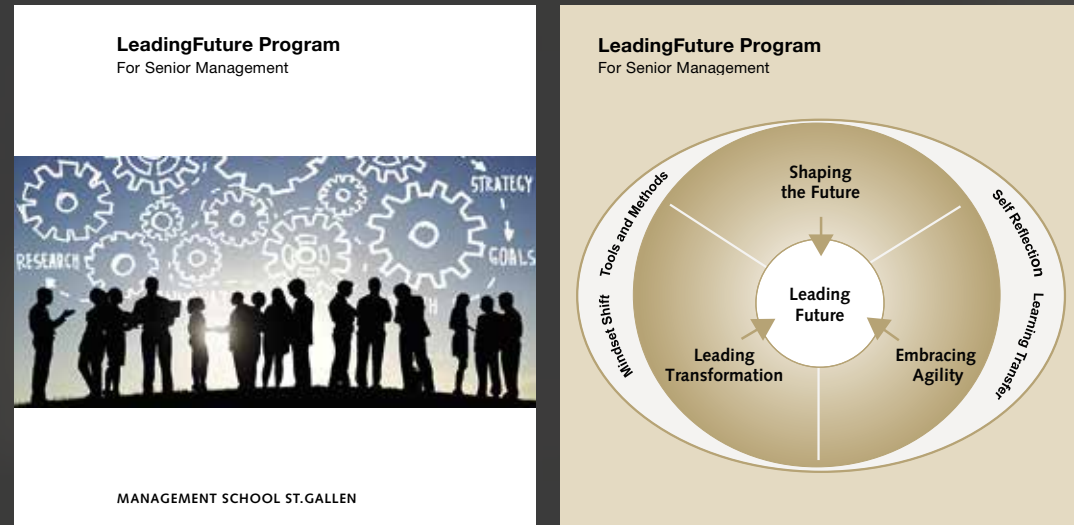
LeadingFuture Program
For Senior Management

STRATEGY
RESEARCH
GOALS

MANAGEMENT SCHOOL ST.GALLEN

LeadingFuture Program
For Senior Management

Tools and Methods
Mindset Shift
Self Reflection
Learning Transfer

Shaping the Future

Leading Future

Leading Transformation

Embracing Agility